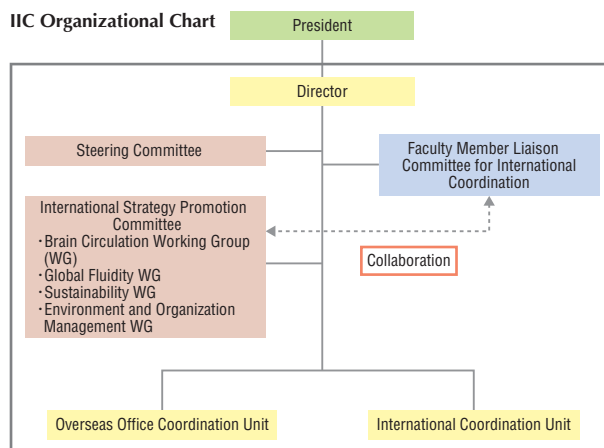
IIC Organizational Chart

President

Director

Steering Committee

Faculty Member Liaison Committee for International Coordination

International Strategy Promotion Committee
・Brain Circulation Working Group (WG)
・Global Fluidity WG
・Sustainability WG
・Environment and Organization Management WG

Collaboration

Overseas Office Coordination Unit

International Coordination Unit